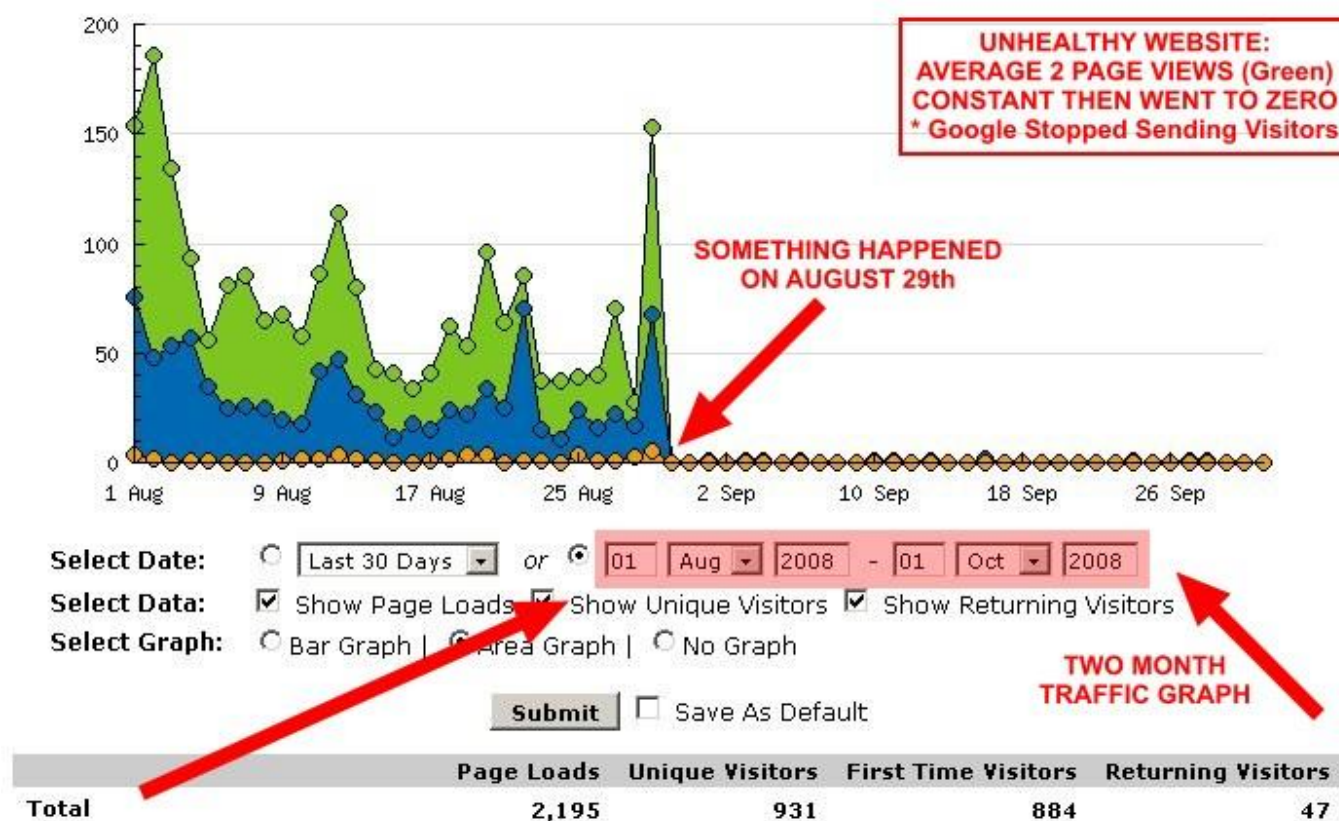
200
150
100
50
0

1 Aug 9 Aug 17 Aug 25 Aug 2 Sep 10 Sep 18 Sep 26 Sep

UNHEALTHY WEBSITE:
AVERAGE 2 PAGE VIEWS (Green)
CONSTANT THEN WENT TO ZERO
* Google Stopped Sending Visitors

SOMETHING HAPPENED
ON AUGUST 29th

Select Date: Last 30 Days or 01 Aug 2008 - 01 Oct 2008
Select Data: Show Page Loads Show Unique Visitors Show Returning Visitors
Select Graph: Bar Graph | Area Graph | No Graph

TWO MONTH
TRAFFIC GRAPH

Submit Save As Default

| | Page Loads | Unique Visitors | First Time Visitors | Returning Visitors |
|---|---|---|---|---|
| Total | 2,195 | 931 | 884 | 47 |